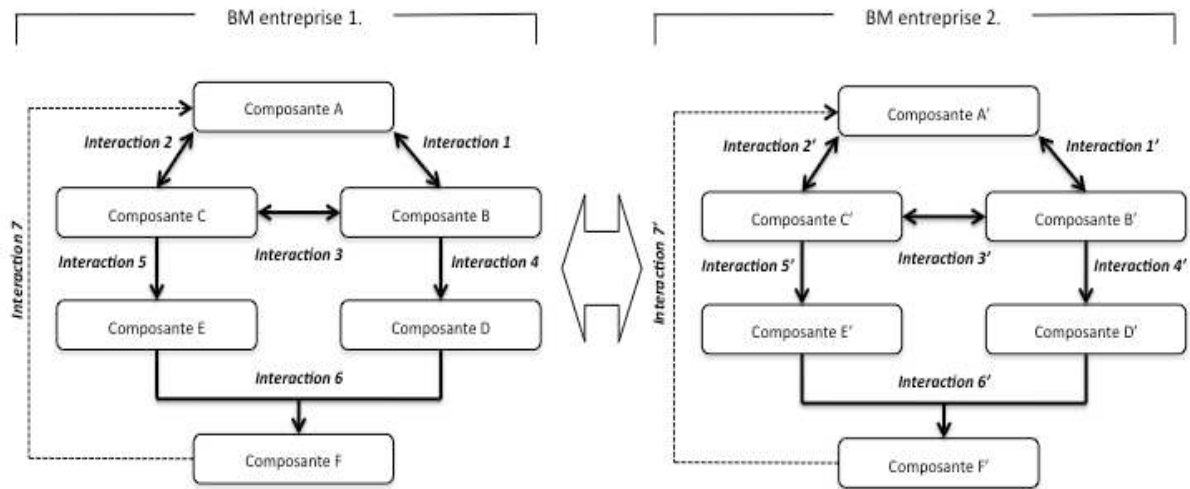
BM entreprise 1.

Composante A

Interaction 2

Interaction 1

Composante C

Composante B

Interaction 7

Interaction 5

Interaction 3

Interaction 4

Composante E

Composante D

Interaction 6

Composante F

BM entreprise 2.

Composante A'

Interaction 2'

Interaction 1'

Composante C'

Composante B'

Interaction 7'

Interaction 5'

Interaction 3'

Interaction 4'

Composante E'

Composante D'

Interaction 6'

Composante F'